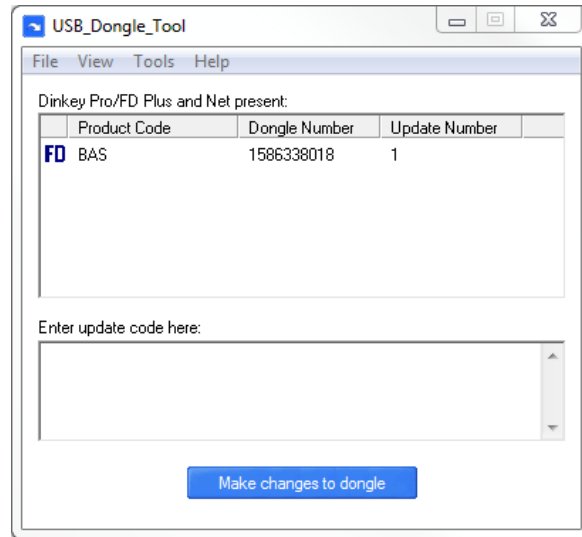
USB_Dongle_Tool

File View Tools Help

Dinkey Pro/FD Plus and Net present:

| | Product Code | Dongle Number | Update Number |
|---|---|---|---|
| FD | BAS | 1586338018 | 1 |

Enter update code here:

Make changes to dongle